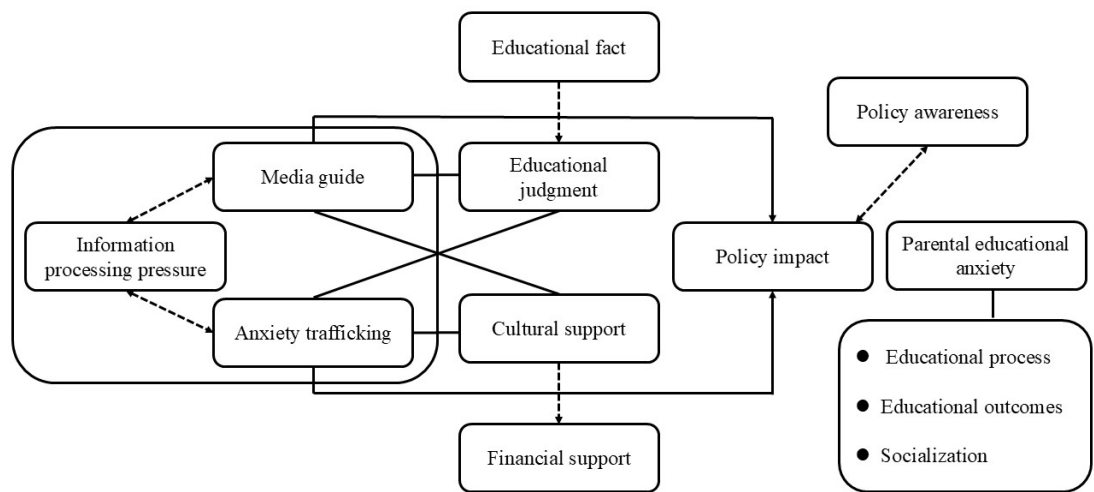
Educational fact

Policy awareness

Media guide

Educational judgment

Information processing pressure

Policy impact

Parental educational anxiety

Anxiety trafficking

Cultural support

- Educational process
- Educational outcomes
- Socialization

Financial support